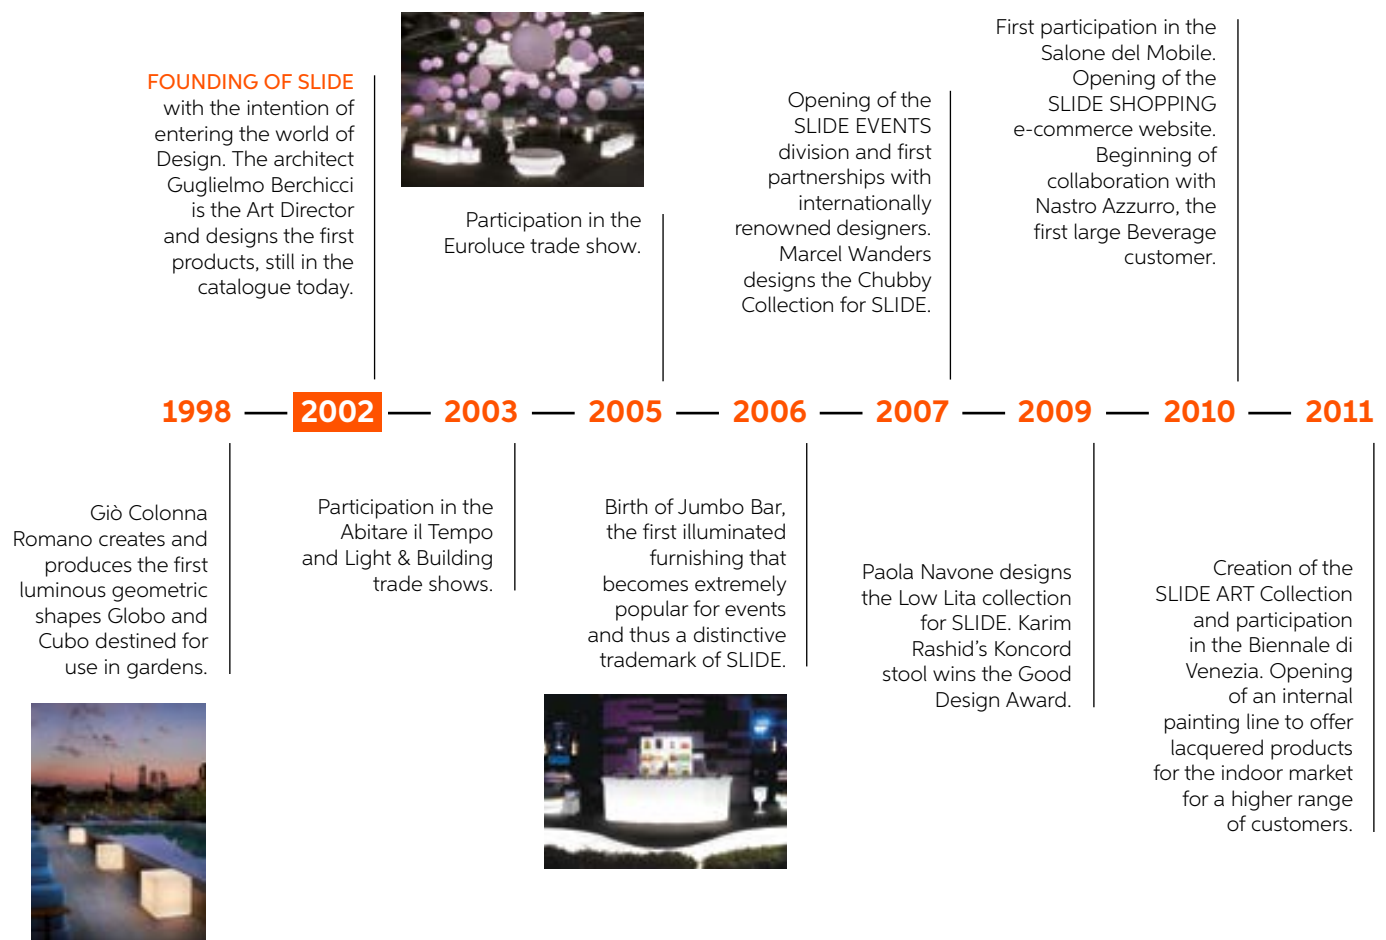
FOUNDING OF SLIDE with the intention of entering the world of Design. The architect Guglielmo Berchicci is the Art Director and designs the first products, still in the catalogue today.

Participation in the Euroluce trade show.

Opening of the SLIDE EVENTS division and first partnerships with internationally renowned designers. Marcel Wanders designs the Chubby Collection for SLIDE.

First participation in the Salone del Mobile. Opening of the SLIDE SHOPPING e-commerce website. Beginning of collaboration with Nastro Azzurro, the first large Beverage customer.

1998 — 2002 — 2003 — 2005 — 2006 — 2007 — 2009 — 2010 — 2011

Giò Colonna Romano creates and produces the first luminous geometric shapes Globo and Cubo destined for use in gardens.

Participation in the Abitare il Tempo and Light & Building trade shows.

Birth of Jumbo Bar, the first illuminated furnishing that becomes extremely popular for events and thus a distinctive trademark of SLIDE.

Paola Navone designs the Low Lita collection for SLIDE. Karim Rashid's Koncord stool wins the Good Design Award.

Creation of the SLIDE ART Collection and participation in the Biennale di Venezia. Opening of an internal painting line to offer lacquered products for the indoor market for a higher range of customers.